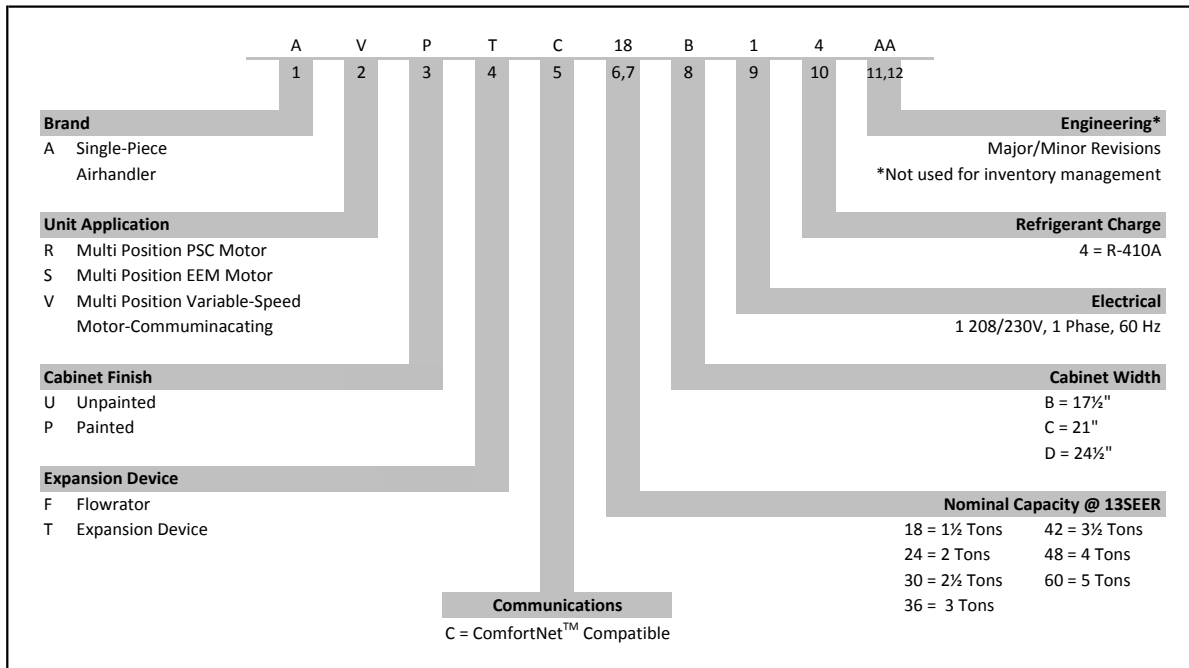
| A | V | P | T | C | 18 | B | 1 | 4 | AA |
|---|---|---|---|---|---|---|---|---|---|
| 1 | 2 | 3 | 4 | 5 | 6,7 | 8 | 9 | 10 | 11,12 |

**Brand**
A Single-Piece Airhandler

**Unit Application**
R Multi Position PSC Motor
S Multi Position EEM Motor
V Multi Position Variable-Speed Motor-Commuminacating

**Cabinet Finish**
U Unpainted
P Painted

**Expansion Device**
F Flowrator
T Expansion Device

**Communications**
C = ComfortNet$^{TM}$ Compatible

**Engineering***
Major/Minor Revisions
*Not used for inventory management

**Refrigerant Charge**
4 = R-410A

**Electrical**
1 208/230V, 1 Phase, 60 Hz

**Cabinet Width**
B = 17½"
C = 21"
D = 24½"

**Nominal Capacity @ 13SEER**
18 = 1½ Tons
24 = 2 Tons
30 = 2½ Tons
36 = 3 Tons
42 = 3½ Tons
48 = 4 Tons
60 = 5 Tons